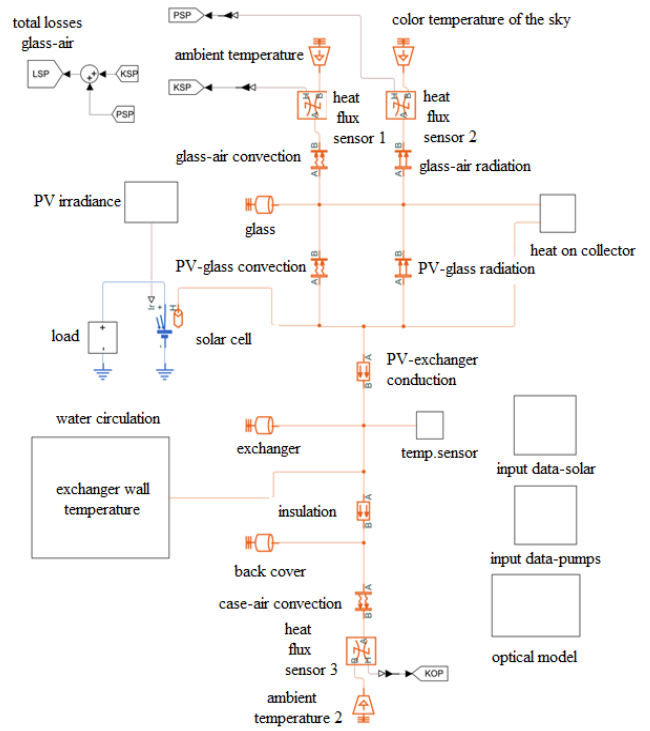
total losses glass-air

LSP

KSP

PSP

PSP

ambient temperature

color temperature of the sky

KSP

heat flux sensor 1

heat flux sensor 2

glass-air convection

glass-air radiation

PV irradiance

glass

heat on collector

PV-glass convection

PV-glass radiation

load

solar cell

PV-exchanger conduction

water circulation

exchanger

temp.sensor

input data-solar

exchanger wall temperature

insulation

input data-pumps

back cover

case-air convection

optical model

heat flux sensor 3

KOP

ambient temperature 2